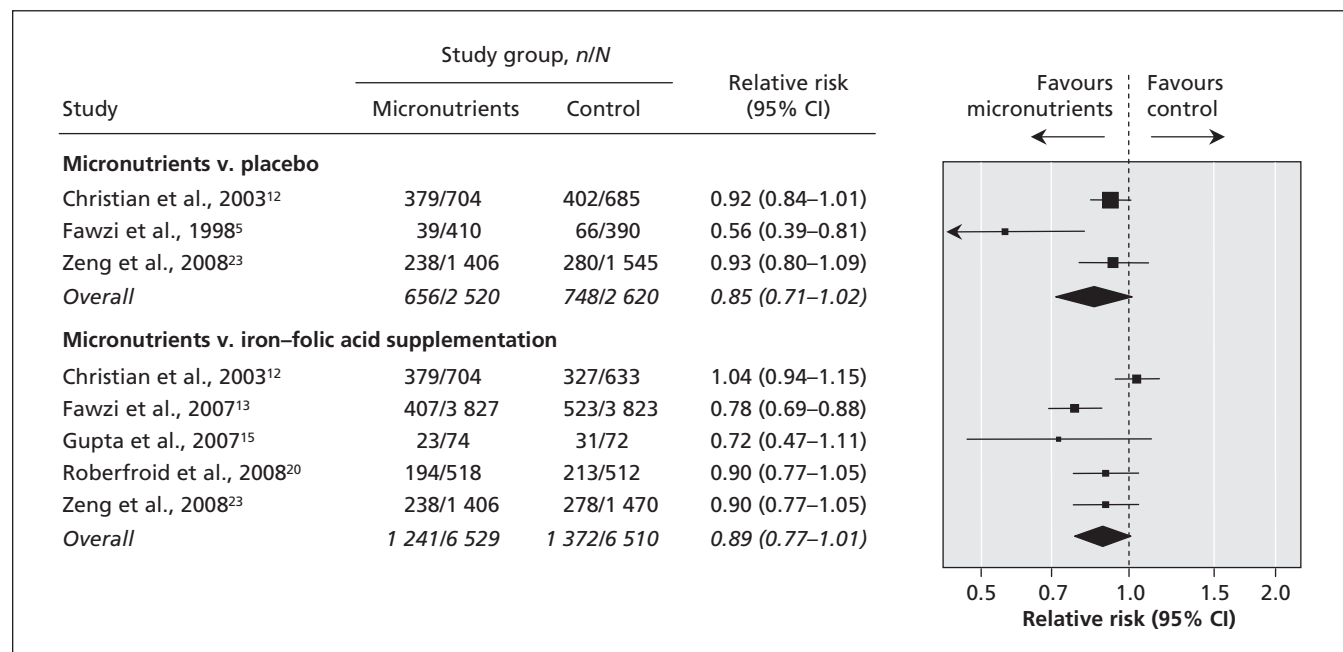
| Study | Study group, *n/N* Micronutrients | Control | Relative risk (95% CI) |
|---|---|---|---|
| **Micronutrients v. placebo** | | | |
| Christian et al., 2003$^{12}$ | 379/704 | 402/685 | 0.92 (0.84–1.01) |
| Fawzi et al., 1998$^{5}$ | 39/410 | 66/390 | 0.56 (0.39–0.81) |
| Zeng et al., 2008$^{23}$ | 238/1 406 | 280/1 545 | 0.93 (0.80–1.09) |
| *Overall* | *656/2 520* | *748/2 620* | *0.85 (0.71–1.02)* |
| **Micronutrients v. iron–folic acid supplementation** | | | |
| Christian et al., 2003$^{12}$ | 379/704 | 327/633 | 1.04 (0.94–1.15) |
| Fawzi et al., 2007$^{13}$ | 407/3 827 | 523/3 823 | 0.78 (0.69–0.88) |
| Gupta et al., 2007$^{15}$ | 23/74 | 31/72 | 0.72 (0.47–1.11) |
| Roberfroid et al., 2008$^{20}$ | 194/518 | 213/512 | 0.90 (0.77–1.05) |
| Zeng et al., 2008$^{23}$ | 238/1 406 | 278/1 470 | 0.90 (0.77–1.05) |
| *Overall* | *1 241/6 529* | *1 372/6 510* | *0.89 (0.77–1.01)* |

Favours micronutrients
Favours control

0.5 0.7 1.0 1.5 2.0
**Relative risk (95% CI)**